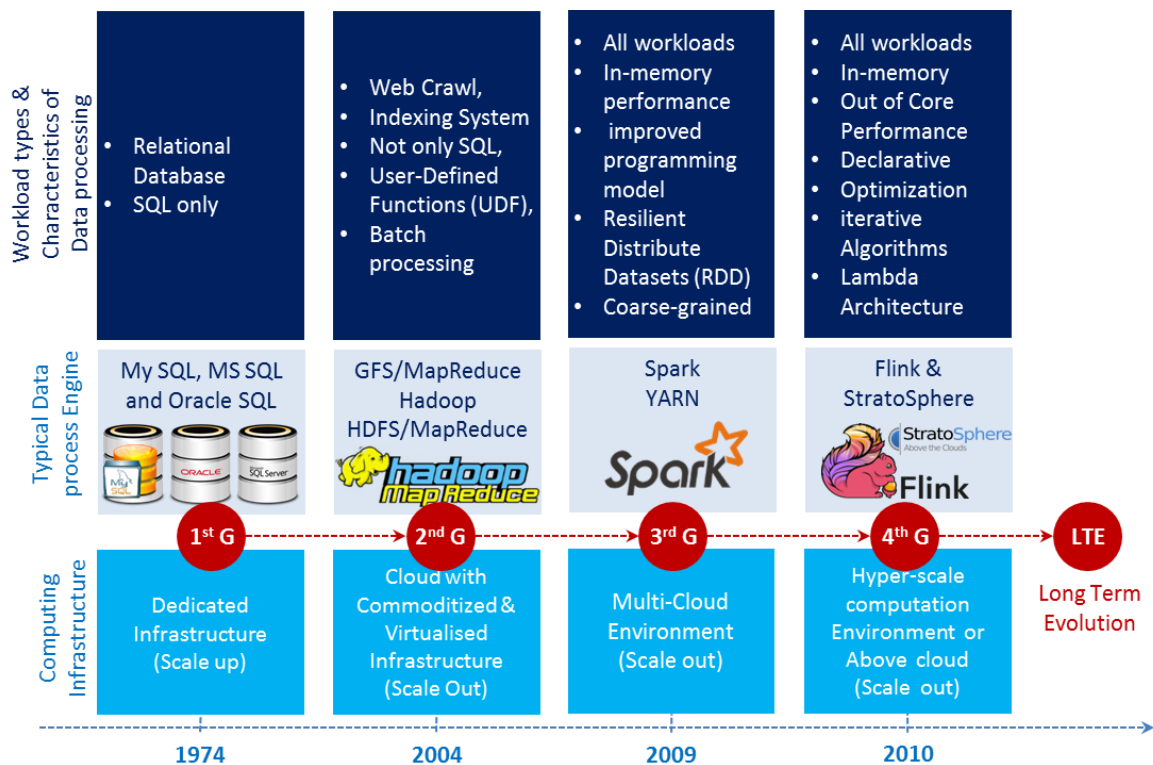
Workload types & Characteristics of Data processing

- Relational Database
- SQL only

- Web Crawl,
- Indexing System
- Not only SQL,
- User-Defined Functions (UDF),
- Batch processing

- All workloads
- In-memory performance
- improved programming model
- Resilient Distribute Datasets (RDD)
- Coarse-grained

- All workloads
- In-memory
- Out of Core Performance
- Declarative
- Optimization
- iterative Algorithms
- Lambda Architecture

Typical Data process Engine

My SQL, MS SQL and Oracle SQL

My SQL ORACLE SQL Server

GFS/MapReduce Hadoop HDFS/MapReduce

hadoop Map Reduce

Spark YARN

Spark

Flink & StratoSphere

StratoSphere Above the Clouds

Flink

1st G 2nd G 3rd G 4th G LTE

Computing Infrastructure

Dedicated Infrastructure (Scale up)

Cloud with Commoditized & Virtualised Infrastructure (Scale Out)

Multi-Cloud Environment (Scale out)

Hyper-scale computation Environment or Above cloud (Scale out)

Long Term Evolution

1974 2004 2009 2010